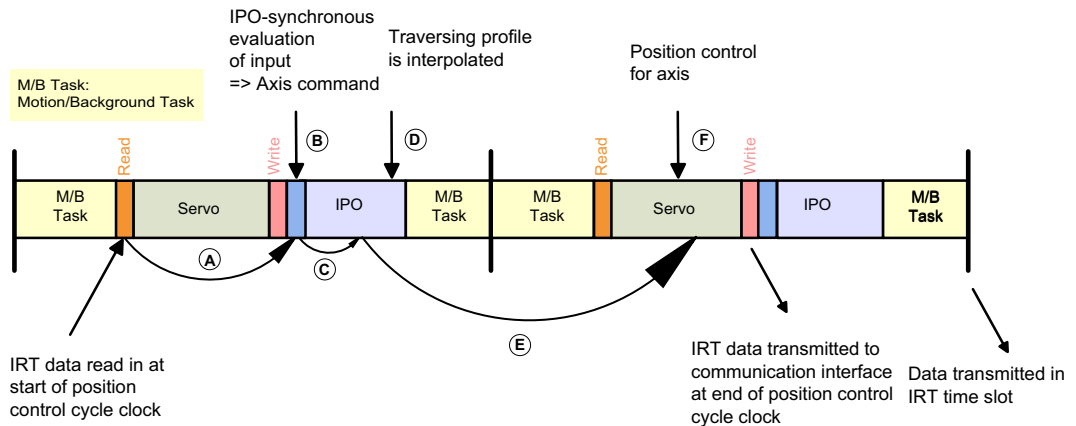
M/B Task:
Motion/Background Task

IPO-synchronous evaluation of input
=> Axis command

Traversing profile is interpolated

Position control for axis

B

D

F

Read

Write

Read

Write

M/B Task

Servo

IPO

M/B Task

M/B Task

Servo

IPO

M/B Task

A

C

E

IRT data read in at start of position control cycle clock

IRT data transmitted to communication interface at end of position control cycle clock

Data transmitted in IRT time slot